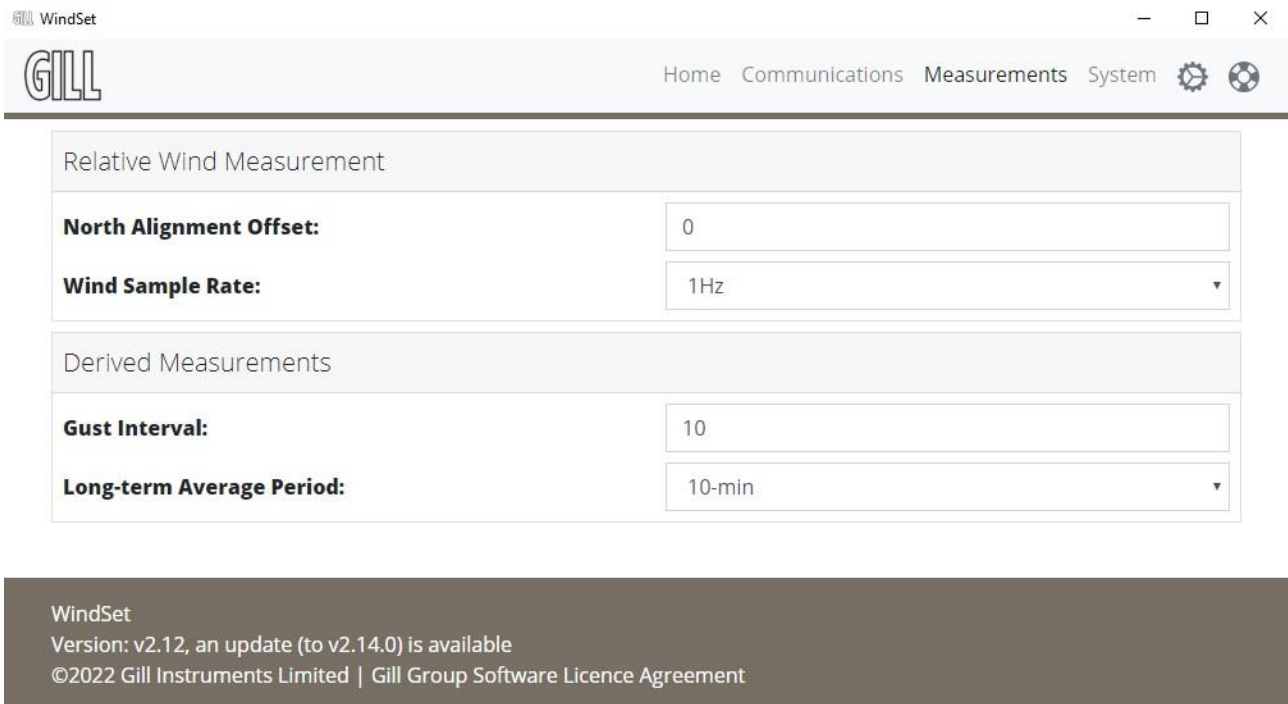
GILL WindSet

GILL

Home Communications Measurements System

Relative Wind Measurement

North Alignment Offset: 0

Wind Sample Rate: 1Hz

Derived Measurements

Gust Interval: 10

Long-term Average Period: 10-min

WindSet
Version: v2.12, an update (to v2.14.0) is available
©2022 Gill Instruments Limited | Gill Group Software Licence Agreement